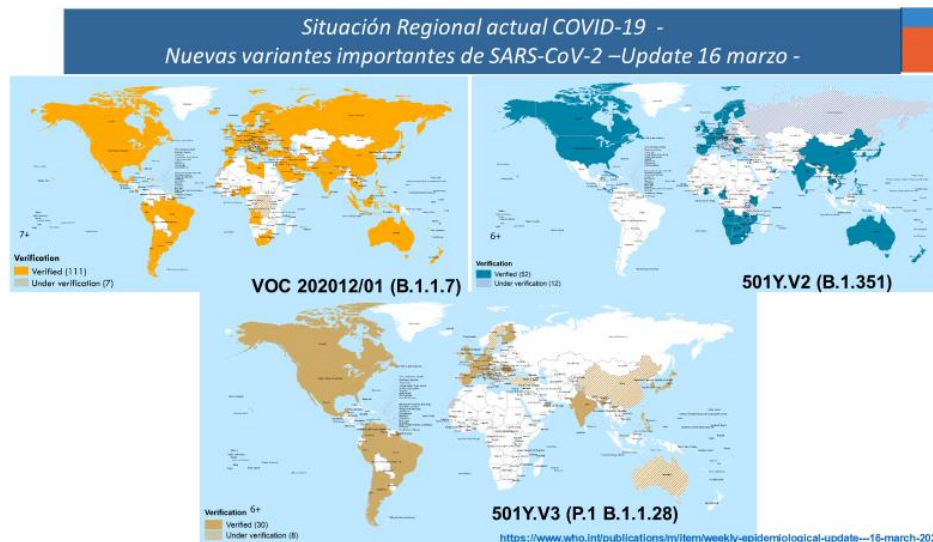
Situación Regional actual COVID-19 -
Nuevas variantes importantes de SARS-CoV-2 –Update 16 marzo -

7+
Verification
Verified (111)
Under verification (7)
VOC 202012/01 (B.1.1.7)

6+
Verification
Verified (52)
Under verification (12)
501Y.V2 (B.1.351)

Verification 6+
Verified (30)
Under verification (8)
501Y.V3 (P.1 B.1.1.28)

https://www.who.int/publications/m/item/weekly-epidemiological-update---16-march-20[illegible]